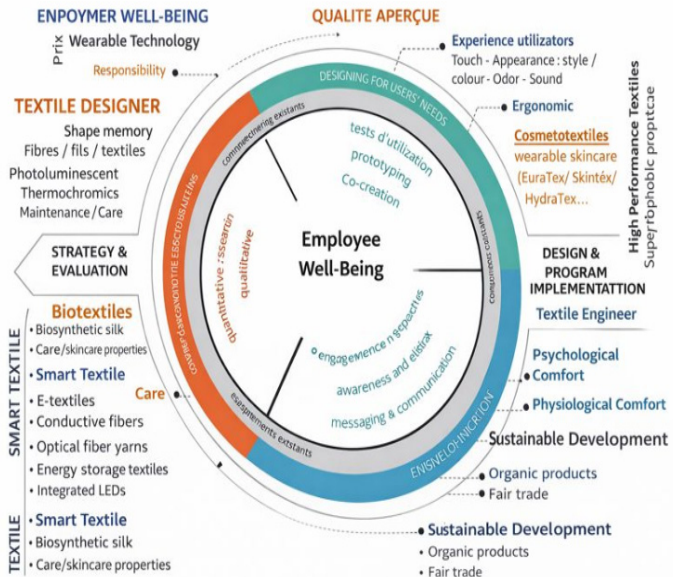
ENPOYMER WELL-BEING

Prix

Wearable Technology

Responsibility

QUALITE APERÇUE

Experience utilizators

Touch - Appearance : style / colour - Odor - Sound

DESIGNING FOR USERS' NEEDS

Ergonomic

Cosmetotextiles

wearable skincare (EuraTex/ Skintéx/ HydraTex...

High Performance Textiles

Superphobic propitae

TEXTILE DESIGNER

Shape memory

Fibres / fils / textiles

Photoluminescent

Thermochromics

Maintenance / Care

commencering exstants

tests d'utilization

prototyping

Co-creation

quantitative research

qualitative

STRATEGY & EVALUATION

Employee Well-Being

DESIGN & PROGRAM IMPLEMENTATTION

Composants constants

Textile Engineer

Biotextiles

Biosynthetic silk

Care/skincare properties

engagemence n'gepactes

awareness and elidrax

messaging & communication

Psychological Comfort

Physiological Comfort

Smart Textile

E-textiles

Conductive fibers

Optical fiber yarns

Energy storage textiles

Integrated LEDs

Care

esanpements extstants

ENSIVELOH-INCRION

Sustainable Development

Organic products

Fair trade

SMART TEXTILE

TEXTILE

Smart Textile

Biosynthetic silk

Care/skincare properties

Sustainable Development

Organic products

Fair trade